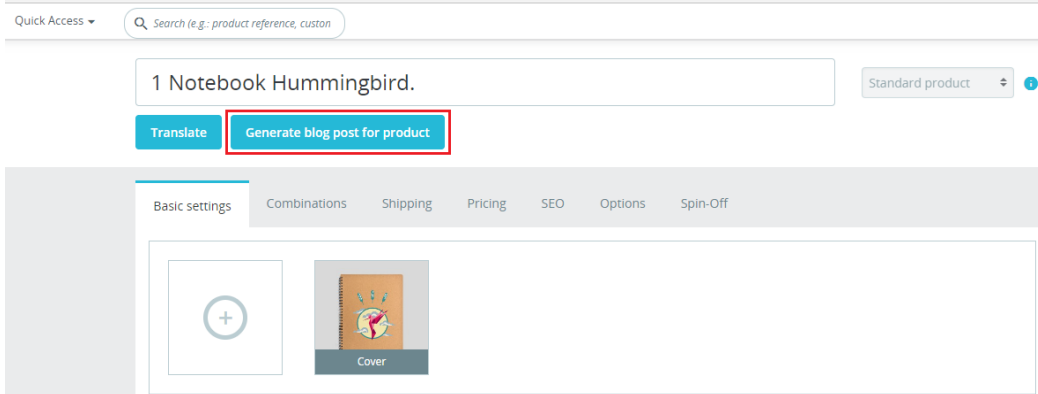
Quick Access

Search (e.g.: product reference, custon

1 Notebook Hummingbird.

Standard product

Translate

Generate blog post for product

Basic settings

Combinations

Shipping

Pricing

SEO

Options

Spin-Off

Cover